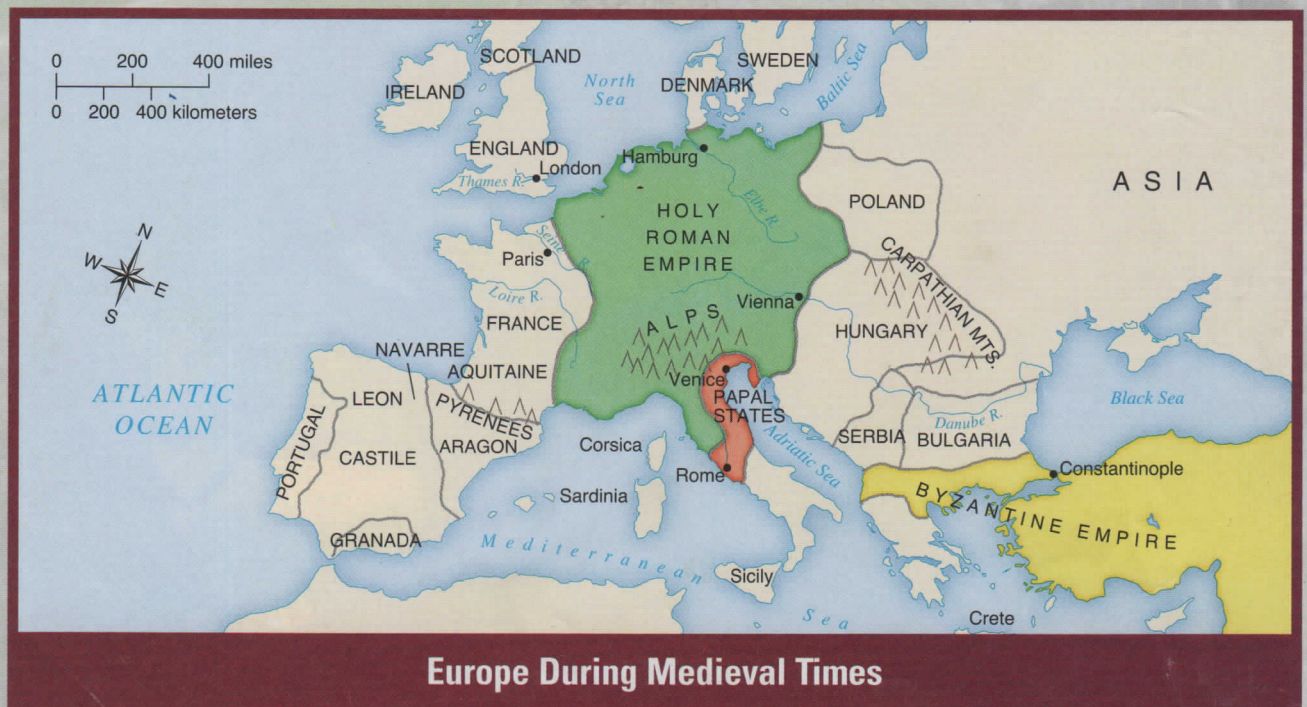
0 200 400 miles
0 200 400 kilometers

SCOTLAND
IRELAND
North Sea
DENMARK
SWEDEN
Baltic Sea
ENGLAND
London
Thames R.
Hamburg
Elbe R.
ASIA
POLAND
HOLY ROMAN EMPIRE
Seine R.
Paris
N
W
E
S
Loire R.
CARPATHIAN MTS.
Vienna
FRANCE
ALPS
HUNGARY
NAVARRE
AQUITAINE
Venice
PAPAL STATES
ATLANTIC OCEAN
LEON
PYRENEES
Black Sea
Danube R.
PORTUGAL
CASTILE
ARAGON
Corsica
Adriatic Sea
SERBIA
BULGARIA
Rome
Constantinople
Sardinia
BYZANTINE EMPIRE
GRANADA
Mediterranean Sea
Sicily
Crete

Europe During Medieval Times